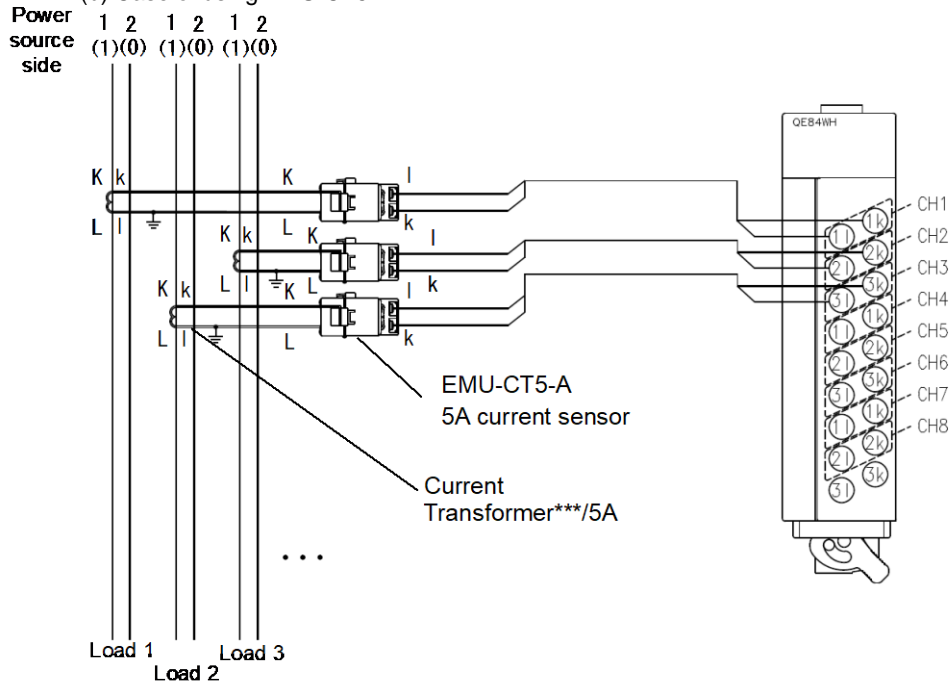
(c) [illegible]

Power source side

1 2 1 2 1 2
(1)(0) (1)(0) (1)(0)

K k
L l
K
L
l
k
K k
L l
K
L
l
k
K k
L l
K
L
l
k

QE84WH

1k
1l
2k
2l
3k
3l
1k
1l
2k
2l
3k
3l

CH1
CH2
CH3
CH4
CH5
CH6
CH7
CH8

EMU-CT5-A
5A current sensor

Current
Transformer***/5A

• • •

Load 1
Load 2
Load 3